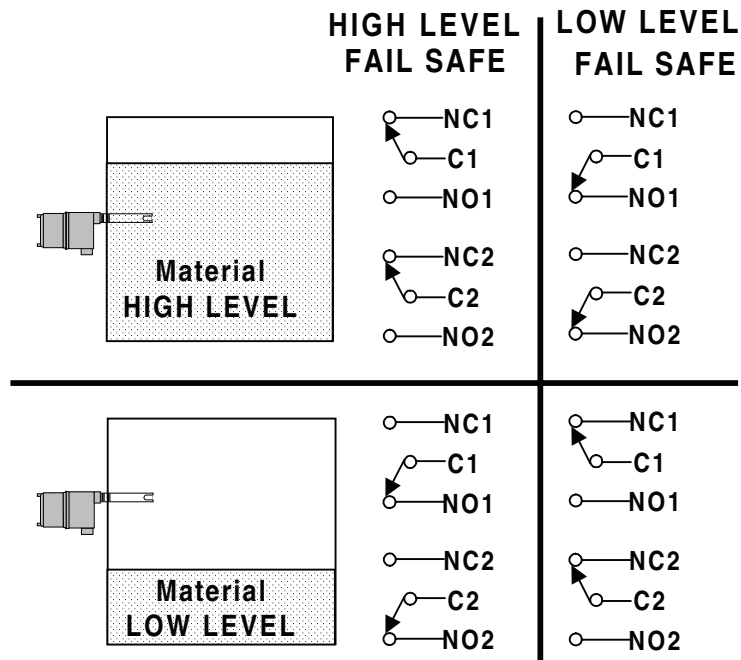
| | HIGH LEVEL FAIL SAFE | LOW LEVEL FAIL SAFE |
|---|---|---|
| Material HIGH LEVEL | NC1 C1 NO1 NC2 C2 NO2 | NC1 C1 NO1 NC2 C2 NO2 |
| Material LOW LEVEL | NC1 C1 NO1 NC2 C2 NO2 | NC1 C1 NO1 NC2 C2 NO2 |